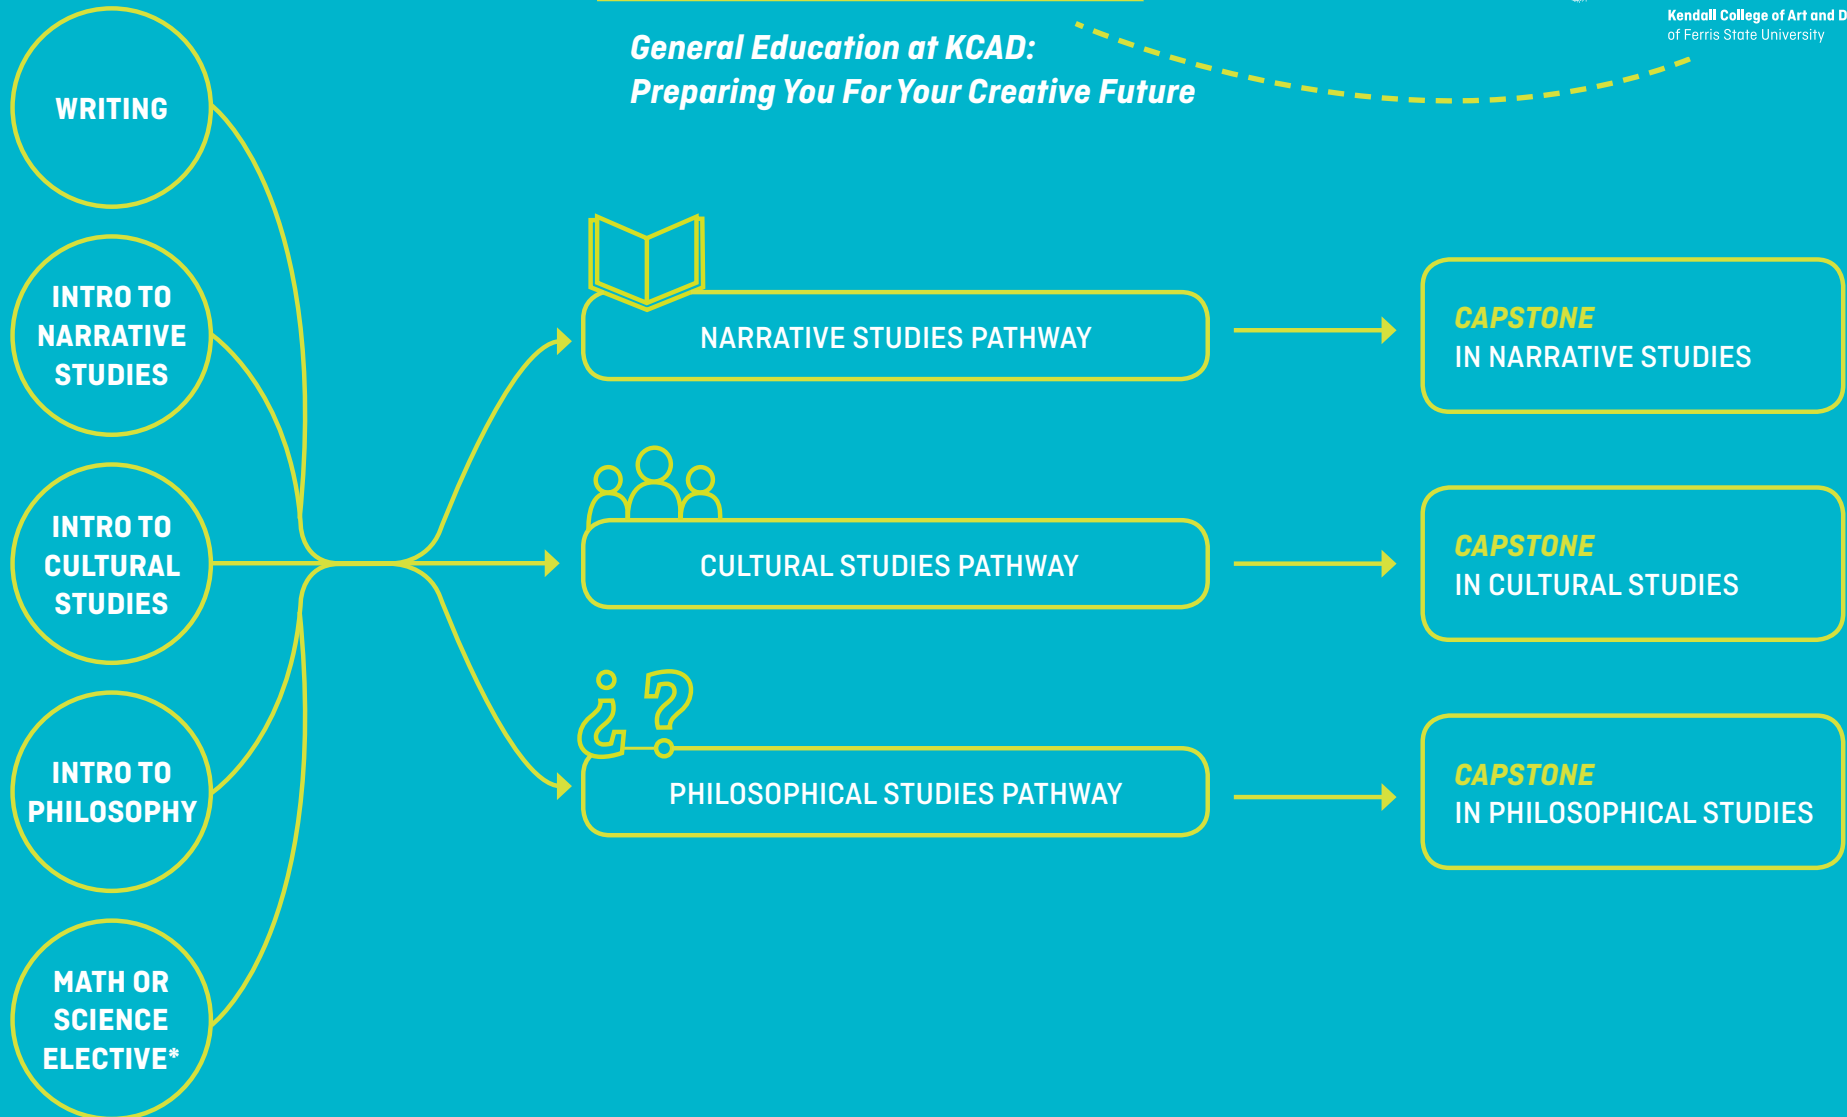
General Education at KCAD:
Preparing You For Your Creative Future

Kendall College of Art and D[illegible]
of Ferris State University

WRITING

INTRO TO NARRATIVE STUDIES

INTRO TO CULTURAL STUDIES

INTRO TO PHILOSOPHY

MATH OR SCIENCE ELECTIVE*

NARRATIVE STUDIES PATHWAY

CAPSTONE
IN NARRATIVE STUDIES

CULTURAL STUDIES PATHWAY

CAPSTONE
IN CULTURAL STUDIES

¿ ?

PHILOSOPHICAL STUDIES PATHWAY

CAPSTONE
IN PHILOSOPHICAL STUDIES